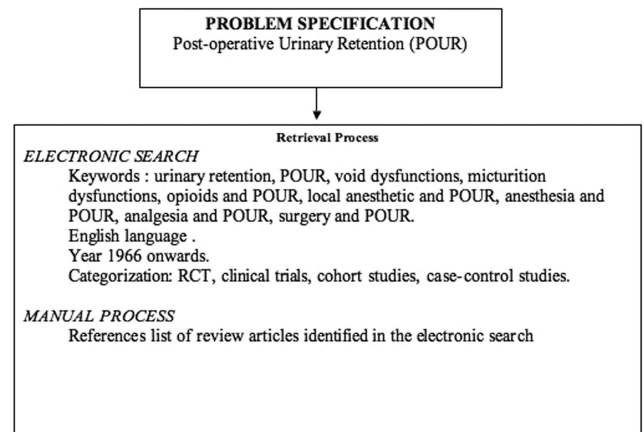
PROBLEM SPECIFICATION
Post-operative Urinary Retention (POUR)

Retrieval Process

ELECTRONIC SEARCH

Keywords : urinary retention, POUR, void dysfunctions, micturition dysfunctions, opioids and POUR, local anesthetic and POUR, anesthesia and POUR, analgesia and POUR, surgery and POUR.

English language .

Year 1966 onwards.

Categorization: RCT, clinical trials, cohort studies, case-control studies.

MANUAL PROCESS

References list of review articles identified in the electronic search